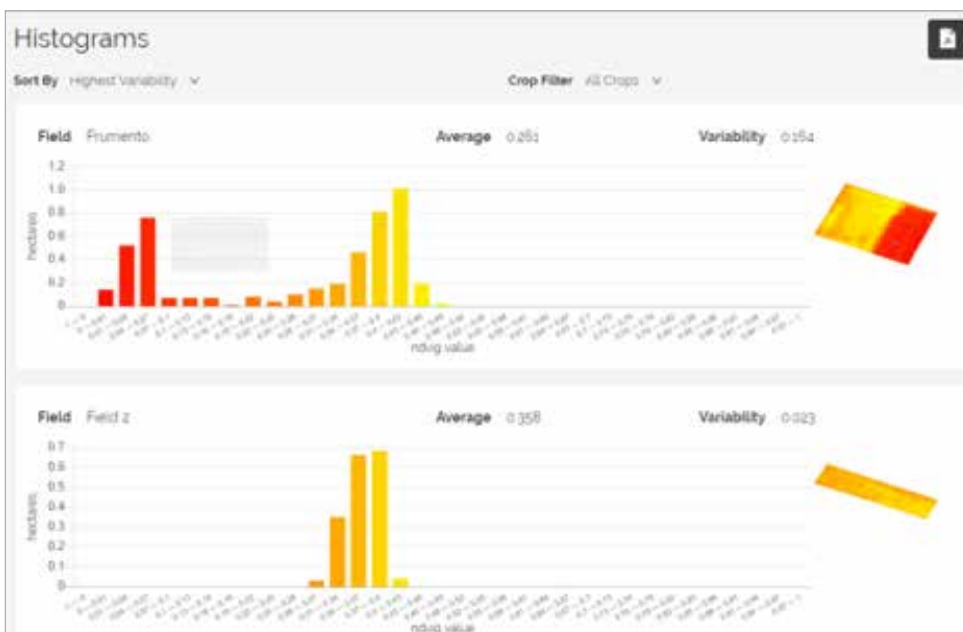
Histograms

Sort By Highest Variability

Crop Filter All Crops

Field Frumento

Average 0.261

Variability 0.164

1.2
1.0
0.8
0.6
0.4
0.2
0

hectares

ndvig value

Field Field 2

Average 0.358

Variability 0.023

0.7
0.6
0.5
0.4
0.3
0.2
0.1
0

hectares

ndvig value